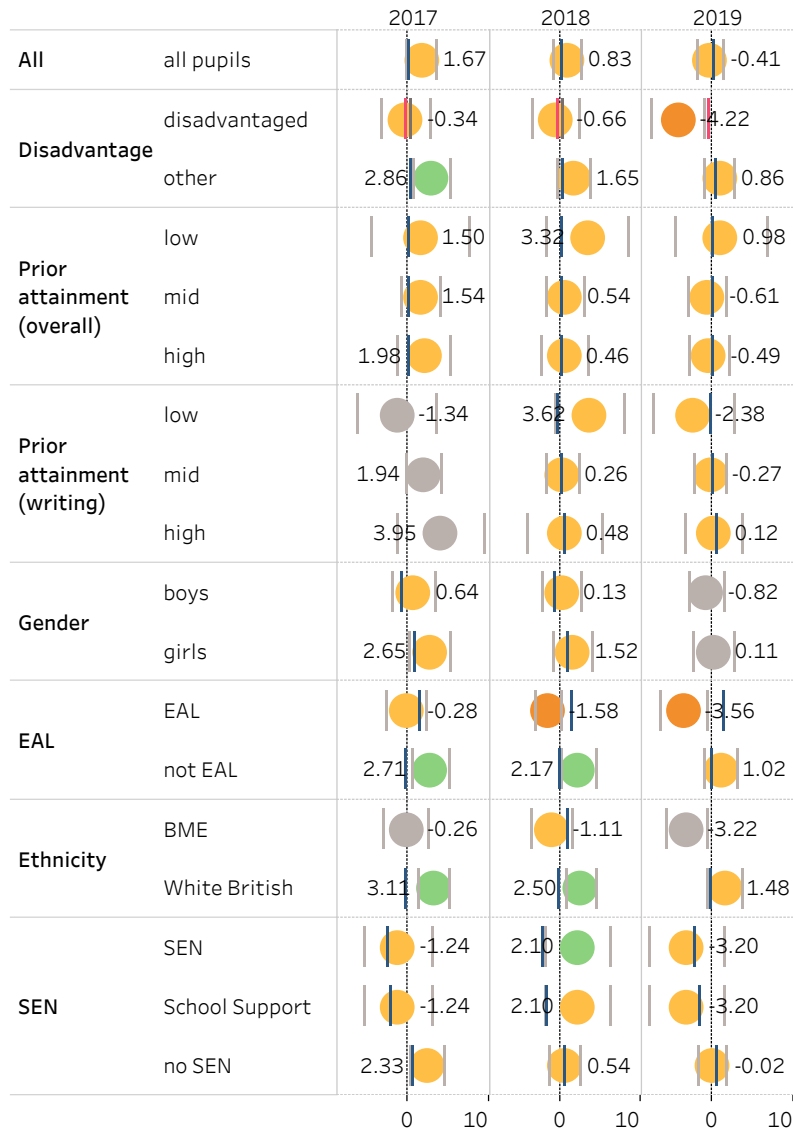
| | | 2017 | 2018 | 2019 |
|---|---|---|---|---|
| All | all pupils | 1.67 | 0.83 | -0.41 |
| Disadvantage | disadvantaged | -0.34 | -0.66 | -4.22 |
| | other | 2.86 | 1.65 | 0.86 |
| Prior attainment (overall) | low | 1.50 | 3.32 | 0.98 |
| | mid | 1.54 | 0.54 | -0.61 |
| | high | 1.98 | 0.46 | -0.49 |
| Prior attainment (writing) | low | -1.34 | 3.62 | -2.38 |
| | mid | 1.94 | 0.26 | -0.27 |
| | high | 3.95 | 0.48 | 0.12 |
| Gender | boys | 0.64 | 0.13 | -0.82 |
| | girls | 2.65 | 1.52 | 0.11 |
| EAL | EAL | -0.28 | 1.58 | -3.56 |
| | not EAL | 2.71 | 2.17 | 1.02 |
| Ethnicity | BME | -0.26 | -1.11 | -3.22 |
| | White British | 3.11 | 2.50 | 1.48 |
| SEN | SEN | -1.24 | 2.10 | -3.20 |
| | School Support | -1.24 | 2.10 | -3.20 |
| | no SEN | 2.33 | 0.54 | -0.02 |

0 10 0 10 0 10